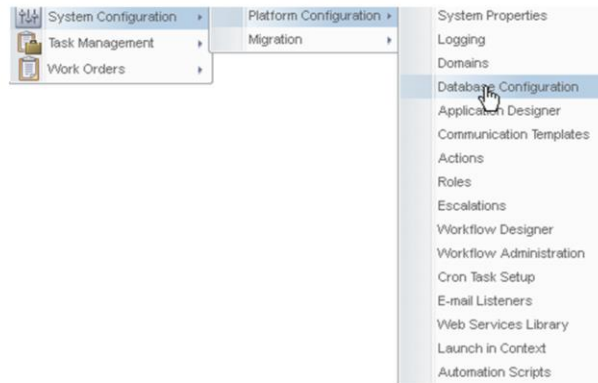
System Configuration
Task Management
Work Orders

Platform Configuration
Migration

System Properties
Logging
Domains
Database Configuration
Application Designer
Communication Templates
Actions
Roles
Escalations
Workflow Designer
Workflow Administration
Cron Task Setup
E-mail Listeners
Web Services Library
Launch in Context
Automation Scripts